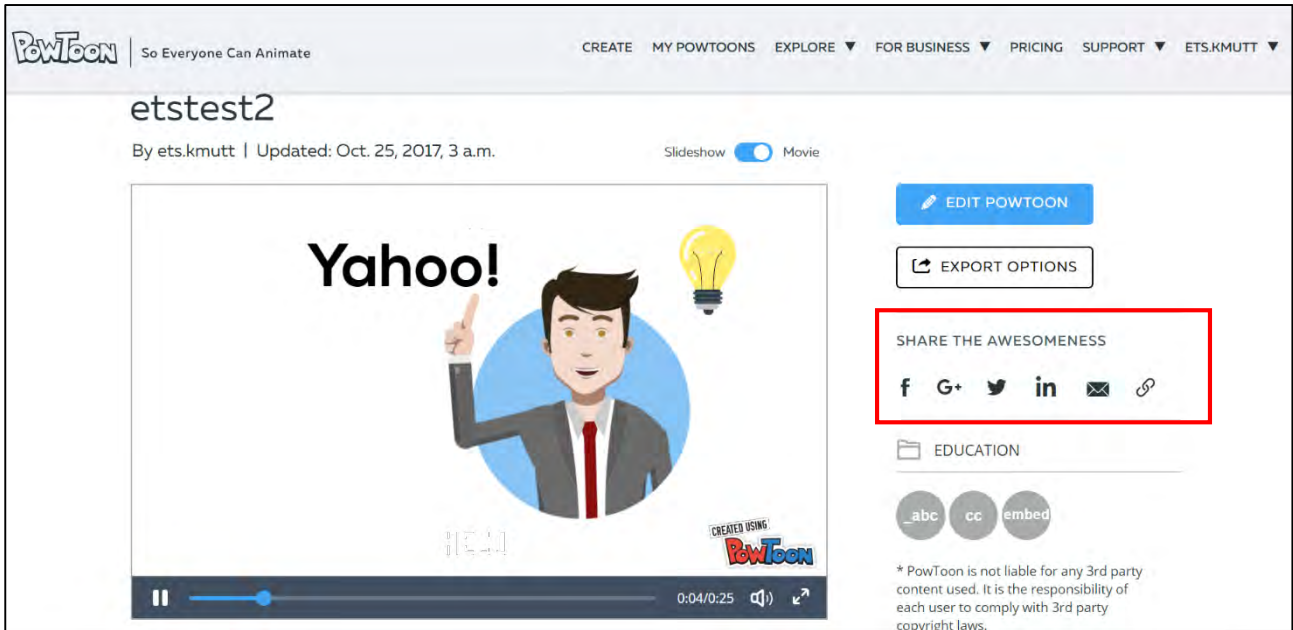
PowToon | So Everyone Can Animate

CREATE MY POWTOONS EXPLORE ▼ FOR BUSINESS ▼ PRICING SUPPORT ▼ ETS.KMUTT ▼

etstest2

By ets.kmutt | Updated: Oct. 25, 2017, 3 a.m.

Slideshow Movie

Yahoo!

CREATED USING PowToon

0:04/0:25

EDIT POWTOON

EXPORT OPTIONS

SHARE THE AWESOMENESS

f G+ in

EDUCATION

_abc cc embed

* PowToon is not liable for any 3rd party content used. It is the responsibility of each user to comply with 3rd party copyright laws.